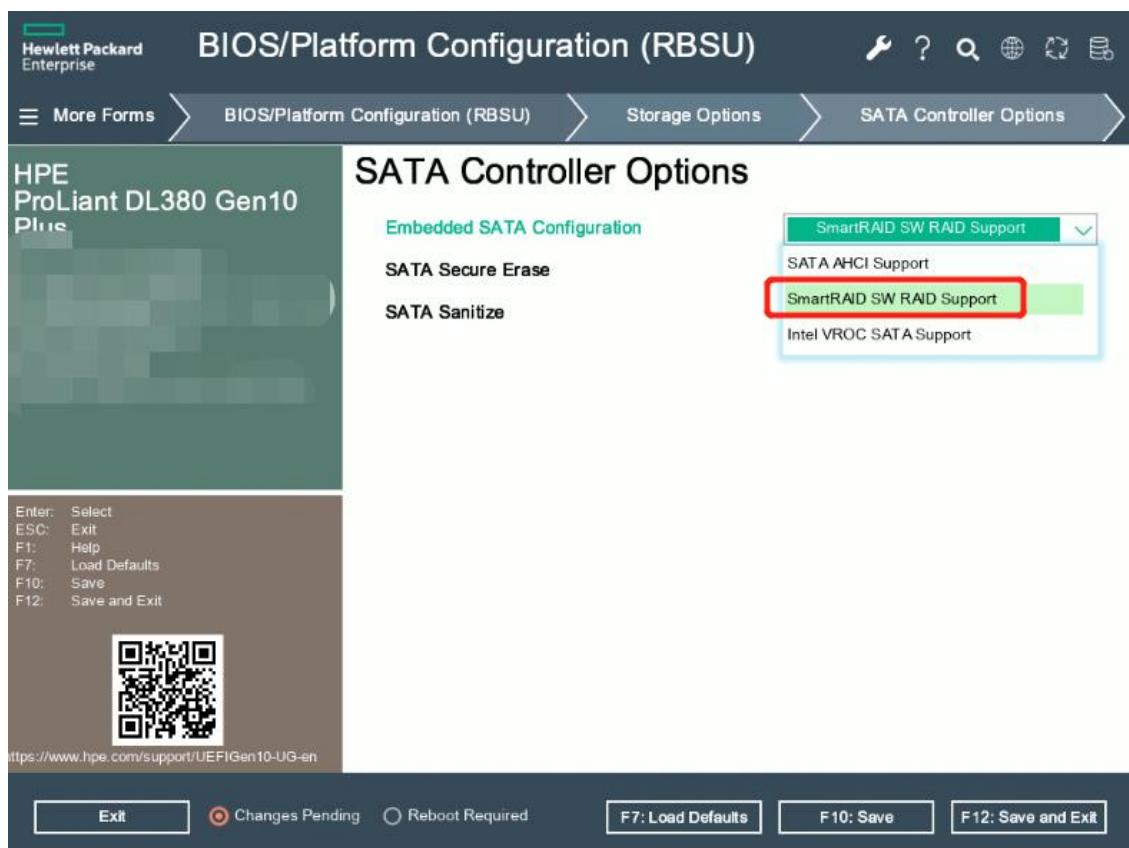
Hewlett Packard Enterprise

BIOS/Platform Configuration (RBSU)

More Forms | BIOS/Platform Configuration (RBSU) | Storage Options | SATA Controller Options

HPE
ProLiant DL380 Gen10
Plus

SATA Controller Options

Embedded SATA Configuration | SmartRAID SW RAID Support

SATA Secure Erase

SATA Sanitize

SATA AHCI Support
SmartRAID SW RAID Support
Intel VROC SATA Support

Enter: Select
ESC: Exit
F1: Help
F7: Load Defaults
F10: Save
F12: Save and Exit

ttps://www.hpe.com/support/UEFIGen10-UG-en

Exit | Changes Pending | Reboot Required | F7: Load Defaults | F10: Save | F12: Save and Exit